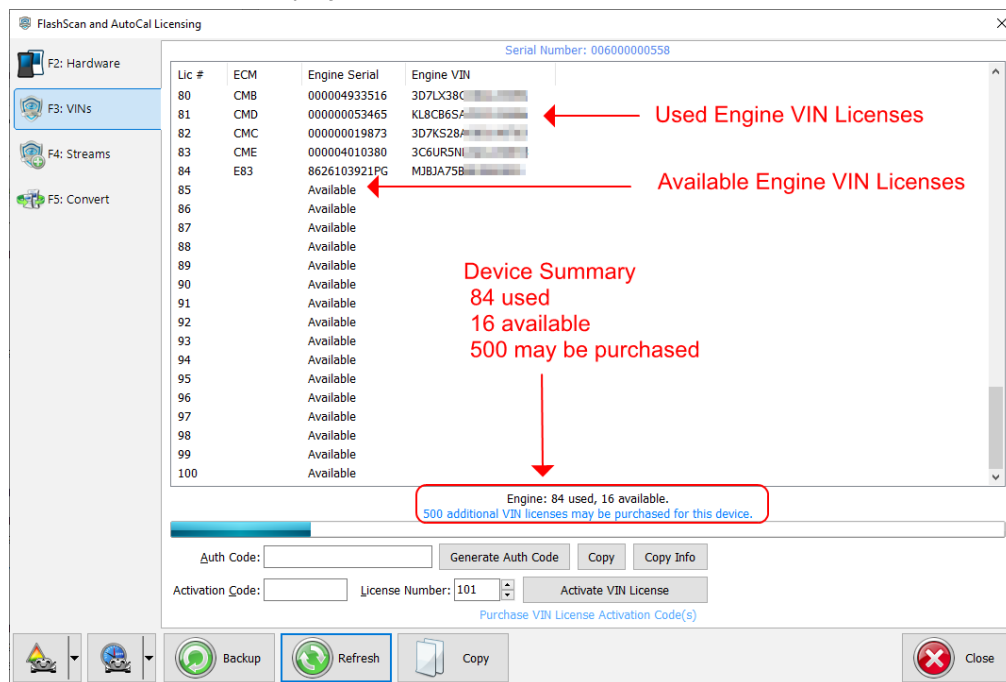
FlashScan and AutoCal Licensing

F2: Hardware
F3: VINs
F4: Streams
F5: Convert

Serial Number: 006000000558

| Lic # | ECM | Engine Serial | Engine VIN |
|---|---|---|---|
| 80 | CMB | 000004933516 | 3D7LX38C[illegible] |
| 81 | CMD | 000000053465 | KL8CB6SA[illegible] |
| 82 | CMC | 000000019873 | 3D7KS28A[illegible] |
| 83 | CME | 000004010380 | 3C6UR5NI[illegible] |
| 84 | E83 | 8626103921PG | MJBJA75B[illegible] |
| 85 | | Available | |
| 86 | | Available | |
| 87 | | Available | |
| 88 | | Available | |
| 89 | | Available | |
| 90 | | Available | |
| 91 | | Available | |
| 92 | | Available | |
| 93 | | Available | |
| 94 | | Available | |
| 95 | | Available | |
| 96 | | Available | |
| 97 | | Available | |
| 98 | | Available | |
| 99 | | Available | |
| 100 | | Available | |

Used Engine VIN Licenses

Available Engine VIN Licenses

Device Summary
84 used
16 available
500 may be purchased

Engine: 84 used, 16 available.
500 additional VIN licenses may be purchased for this device.

Auth Code:
Generate Auth Code
Copy
Copy Info
Activation Code:
License Number: 101
Activate VIN License
Purchase VIN License Activation Code(s)

Backup
Refresh
Copy
Close